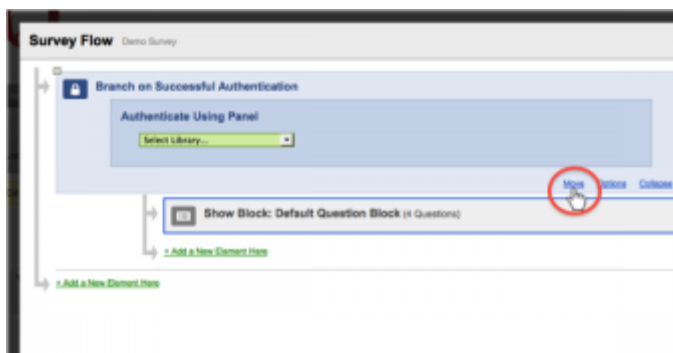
Survey Flow Demo Survey

Branch on Successful Authentication

Authenticate Using Panel

Select Library...

Move Options Collapse

Show Block: Default Question Block (4 Questions)

+ Add a New Element Here

+ Add a New Element Here